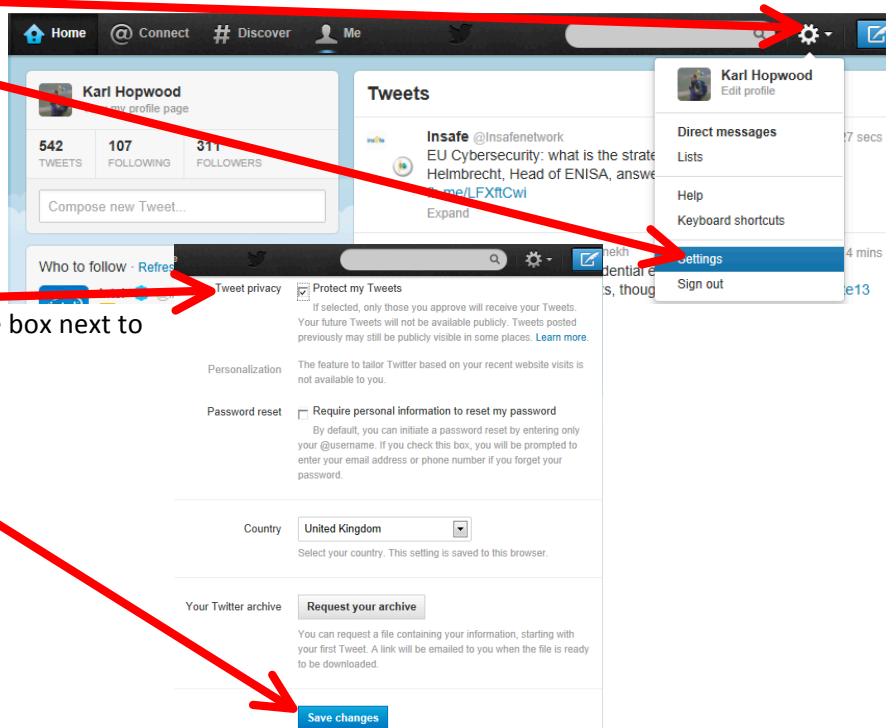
Home Connect # Discover Me

Karl Hopwood
my profile page

542 TWEETS
107 FOLLOWING
311 FOLLOWERS

Compose new Tweet...

Who to follow · Refresh

Tweets

Insafe @Insafenetwork
EU Cybersecurity: what is the strate
Helmbrecht, Head of ENISA, answe
.me/LFXftCwi
Expand

27 secs

mekh
dential e
ts, thoug
4 mins
e13

Karl Hopwood
Edit profile

Direct messages
Lists

Help
Keyboard shortcuts

Settings
Sign out

box next to

Tweet privacy
Protect my Tweets
If selected, only those you approve will receive your Tweets. Your future Tweets will not be available publicly. Tweets posted previously may still be publicly visible in some places. Learn more.

Personalization
The feature to tailor Twitter based on your recent website visits is not available to you.

Password reset
Require personal information to reset my password
By default, you can initiate a password reset by entering only your @username. If you check this box, you will be prompted to enter your email address or phone number if you forget your password.

Country
United Kingdom
Select your country. This setting is saved to this browser.

Your Twitter archive
Request your archive
You can request a file containing your information, starting with your first Tweet. A link will be emailed to you when the file is ready to be downloaded.

Save changes